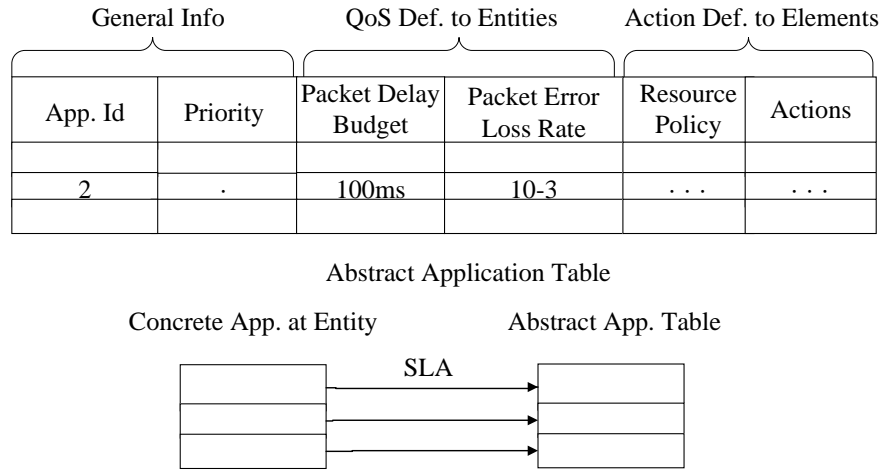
General Info QoS Def. to Entities Action Def. to Elements

| App. Id | Priority | Packet Delay Budget | Packet Error Loss Rate | Resource Policy | Actions |
|---|---|---|---|---|---|
| | | | | | |
| 2 | · | 100ms | 10-3 | . . . | . . . |
| | | | | | |

Abstract Application Table

Concrete App. at Entity Abstract App. Table

SLA